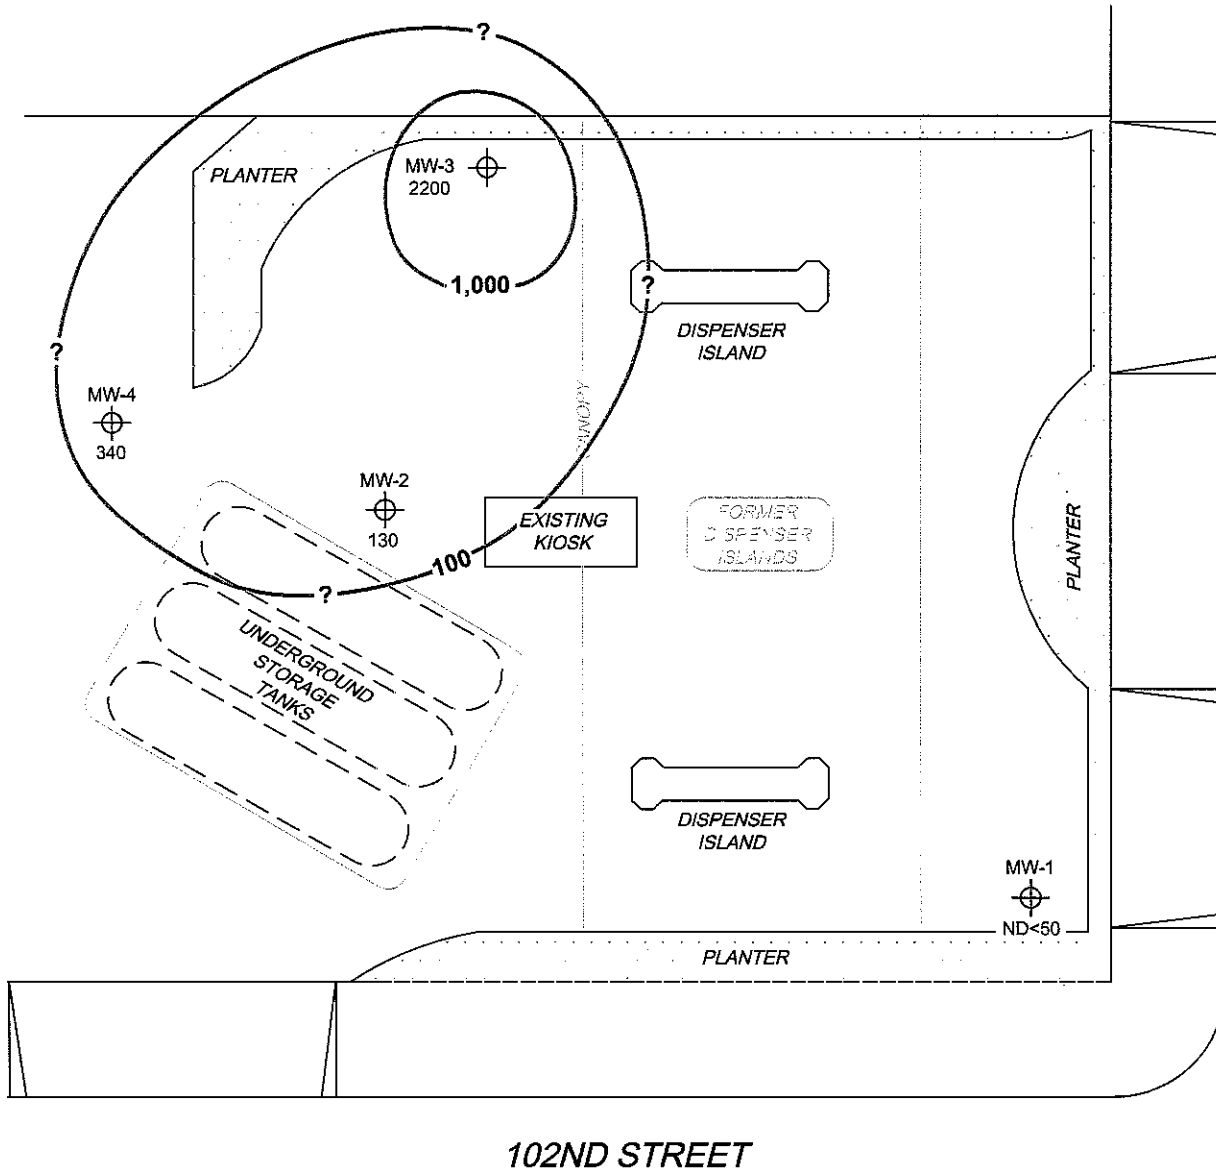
?
PLANTER
MW-3
2200
1,000
?
DISPENSER ISLAND
?
MW-4
340
CANOPY
MW-2
130
EXISTING KIOSK
FORMER DISPENSER ISLANDS
PLANTER
100
?
UNDERGROUND STORAGE TANKS
DISPENSER ISLAND
MW-1
ND<50
PLANTER
102ND STREET